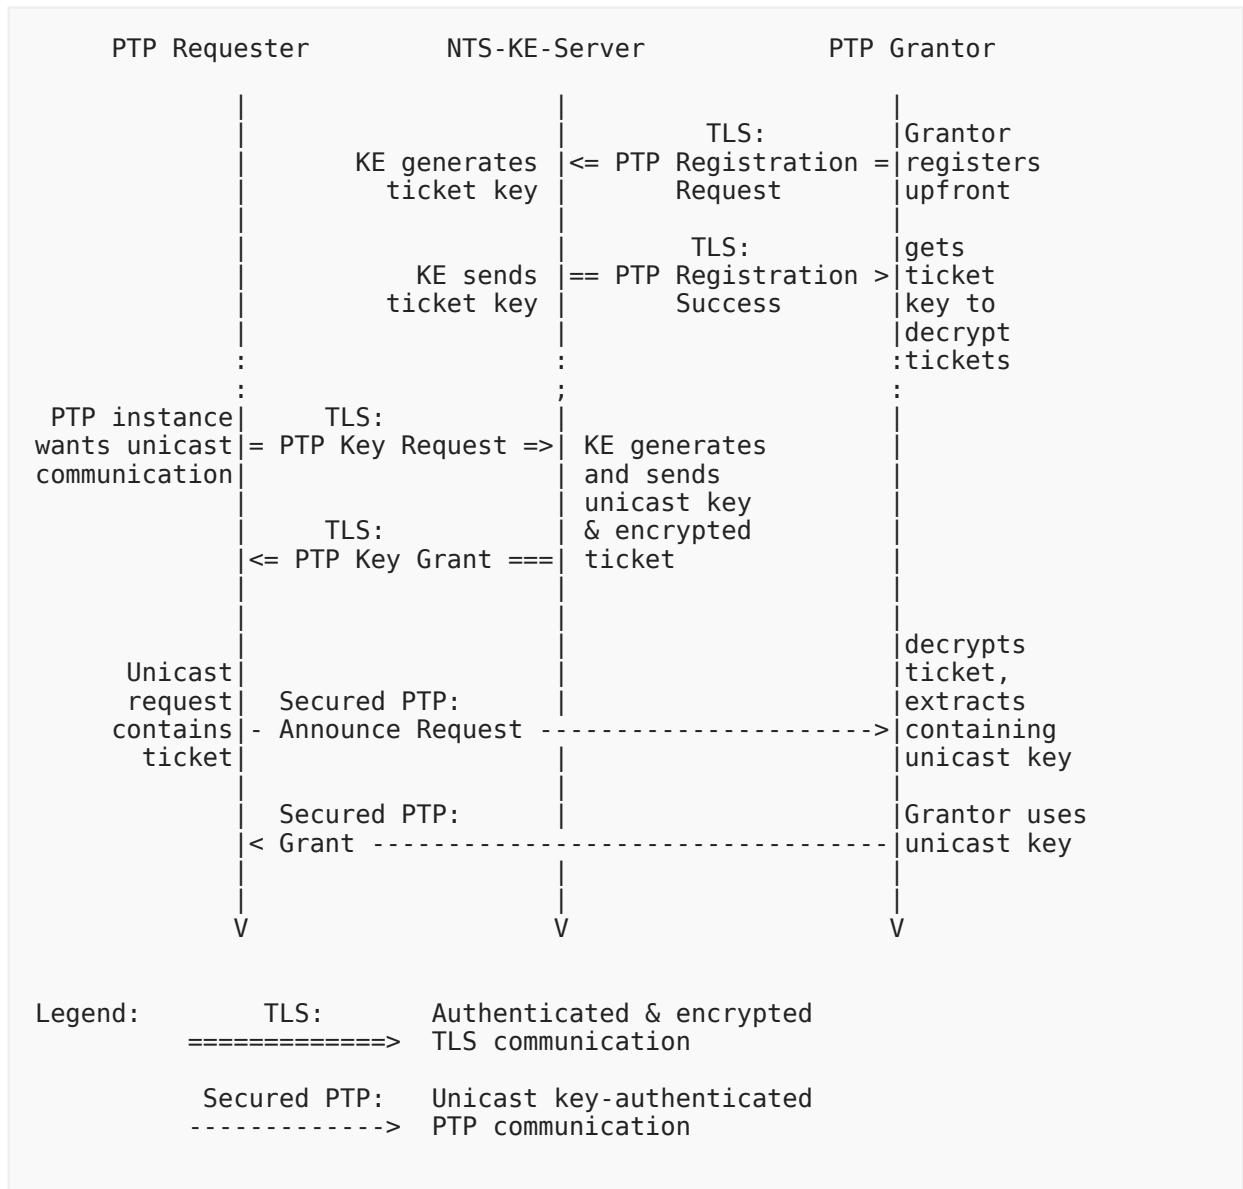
PTP Requester NTS-KE-Server PTP Grantor

TLS: Grantor
KE generates <= PTP Registration = registers
ticket key Request upfront

TLS: gets
KE sends == PTP Registration > ticket
ticket key Success key to
decrypt
tickets

PTP instance TLS:
wants unicast = PTP Key Request => KE generates
communication and sends
unicast key
TLS: & encrypted
<= PTP Key Grant === ticket

decrypts
Unicast ticket,
request Secured PTP: extracts
contains - Announce Request ----------------------> containing
ticket unicast key

Secured PTP: Grantor uses
< Grant ---------------------------------- unicast key

V V V

Legend: TLS: Authenticated & encrypted
============> TLS communication

Secured PTP: Unicast key-authenticated
-------------> PTP communication